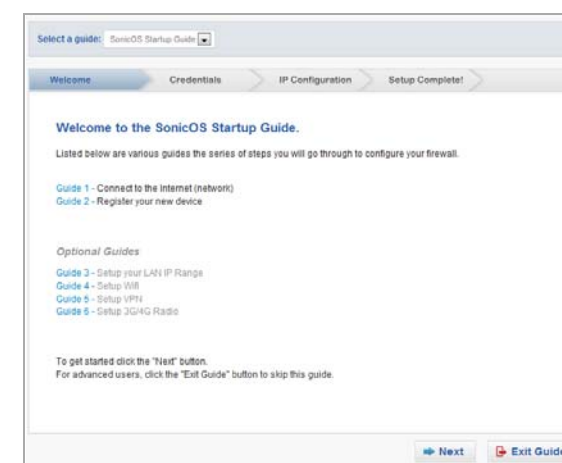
Select a guide: SonicOS Startup Guide

Welcome Credentials IP Configuration Setup Complete!

Welcome to the SonicOS Startup Guide.

Listed below are various guides the series of steps you will go through to configure your firewall.

Guide 1 - Connect to the Internet (network)
Guide 2 - Register your new device

Optional Guides

Guide 3 - Setup your LAN IP Range
Guide 4 - Setup Wifi
Guide 5 - Setup VPN
Guide 6 - Setup 3G/4G Radio

To get started click the "Next" button.
For advanced users, click the "Exit Guide" button to skip this guide.

Next Exit Guid